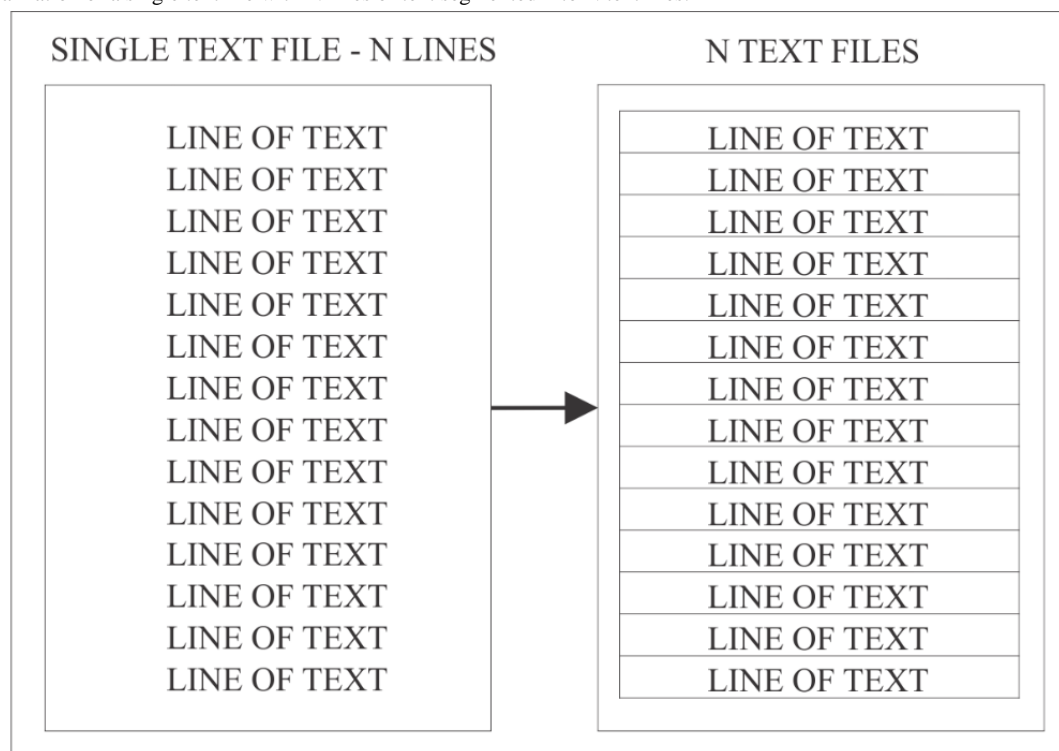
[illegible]

SINGLE TEXT FILE - N LINES

LINE OF TEXT
LINE OF TEXT
LINE OF TEXT
LINE OF TEXT
LINE OF TEXT
LINE OF TEXT
LINE OF TEXT
LINE OF TEXT
LINE OF TEXT
LINE OF TEXT
LINE OF TEXT
LINE OF TEXT
LINE OF TEXT
LINE OF TEXT

N TEXT FILES

LINE OF TEXT
LINE OF TEXT
LINE OF TEXT
LINE OF TEXT
LINE OF TEXT
LINE OF TEXT
LINE OF TEXT
LINE OF TEXT
LINE OF TEXT
LINE OF TEXT
LINE OF TEXT
LINE OF TEXT
LINE OF TEXT
LINE OF TEXT